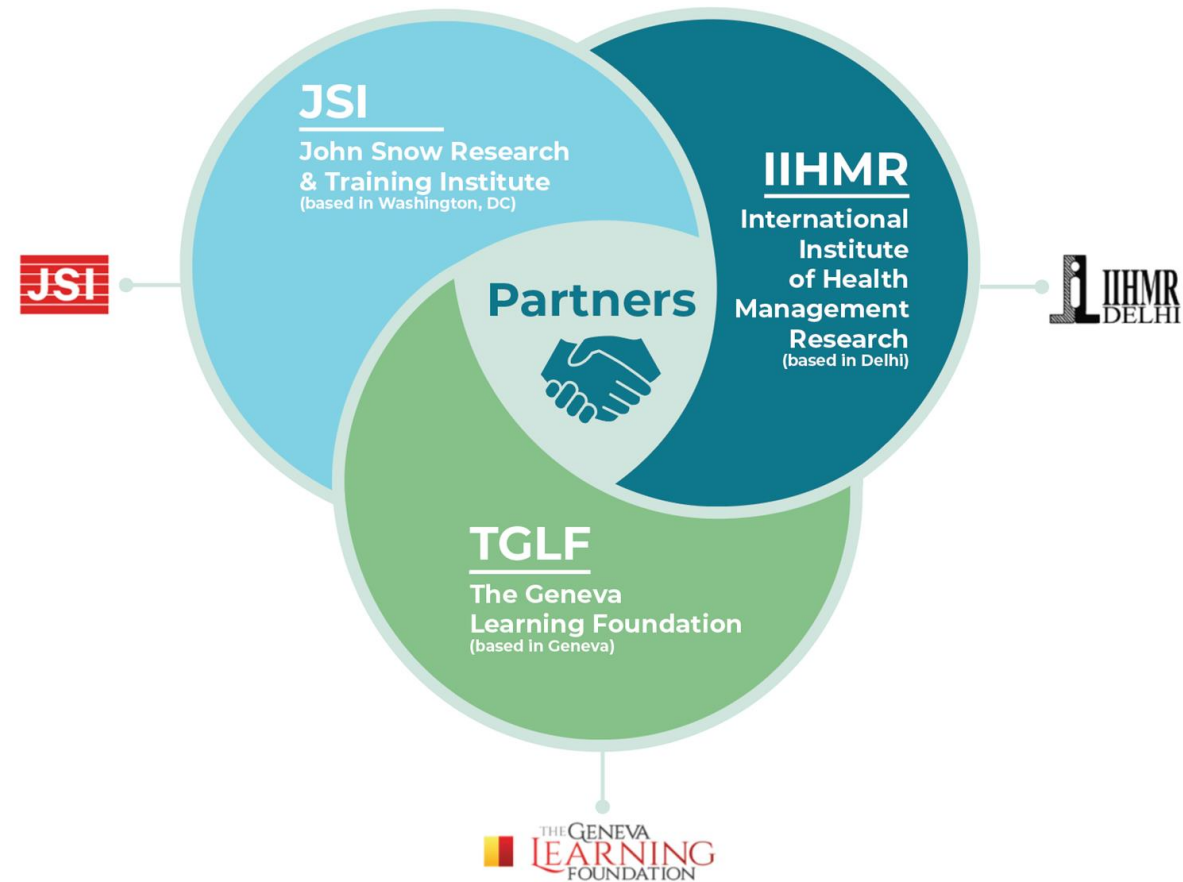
JSI

John Snow Research & Training Institute
(based in Washington, DC)

IIHMR

International Institute of Health Management Research
(based in Delhi)

Partners

TGLF

The Geneva Learning Foundation
(based in Geneva)

JSI

IIHMR DELHI

THE GENEVA LEARNING FOUNDATION